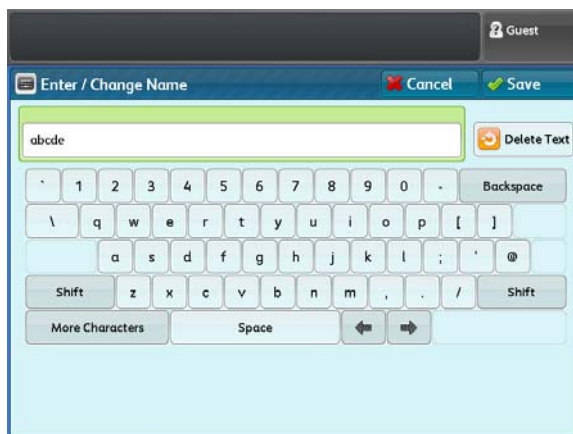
Guest

Enter / Change Name

Cancel

Save

abcde

Delete Text

` 1 2 3 4 5 6 7 8 9 0 - Backspace

\ q w e r t y u i o p [ ]

a s d f g h j k l ; ' @

Shift z x c v b n m , . / Shift

More Characters Space